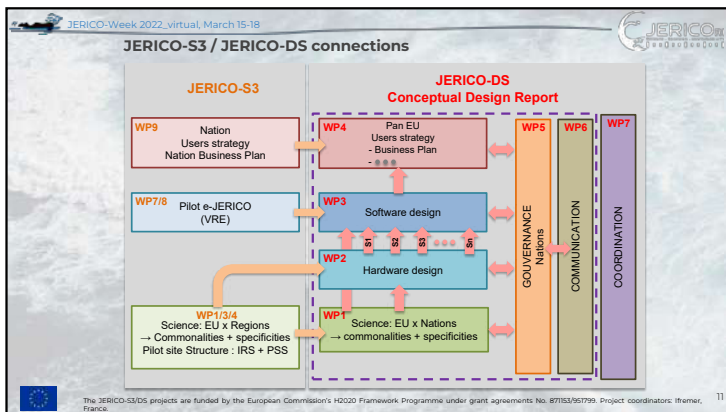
JERICO-Week 2022_virtual, March 15-18

JERICO

JERICO-S3 / JERICO-DS connections

JERICO-S3

JERICO-DS
Conceptual Design Report

WP9
Nation
Users strategy
Nation Business Plan

WP4
Pan EU
Users strategy
- Business Plan
- ●●●

WP5
GOUVERNANCE
Nations

WP6
COMMUNICATION

WP7
COORDINATION

WP7/8
Pilot e-JERICO
(VRE)

WP3
Software design

S1 S2 S3 ●●● Sn

WP2
Hardware design

WP1/3/4
Science: EU x Regions
→ Commonalities + specificities
Pilot site Structure : IRS + PSS

WP1
Science: EU x Nations
→ commonalities + specificities

The JERICO-S3/DS projects are funded by the European Commission's H2020 Framework Programme under grant agreements No. 871153/951799. Project coordinators: Ifremer, France.

11